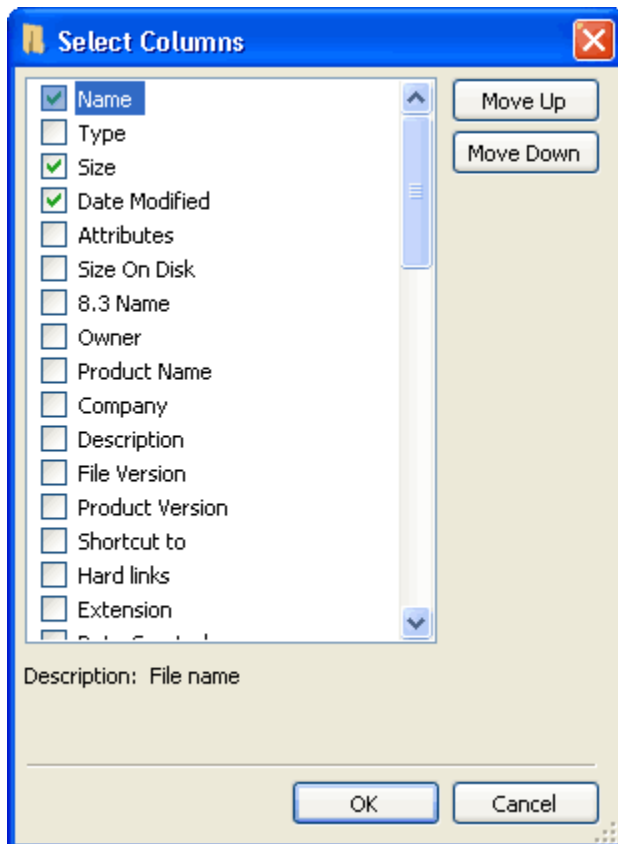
Select Columns

Name
Type
Size
Date Modified
Attributes
Size On Disk
8.3 Name
Owner
Product Name
Company
Description
File Version
Product Version
Shortcut to
Hard links
Extension
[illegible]

Move Up
Move Down

Description: File name

OK
Cancel